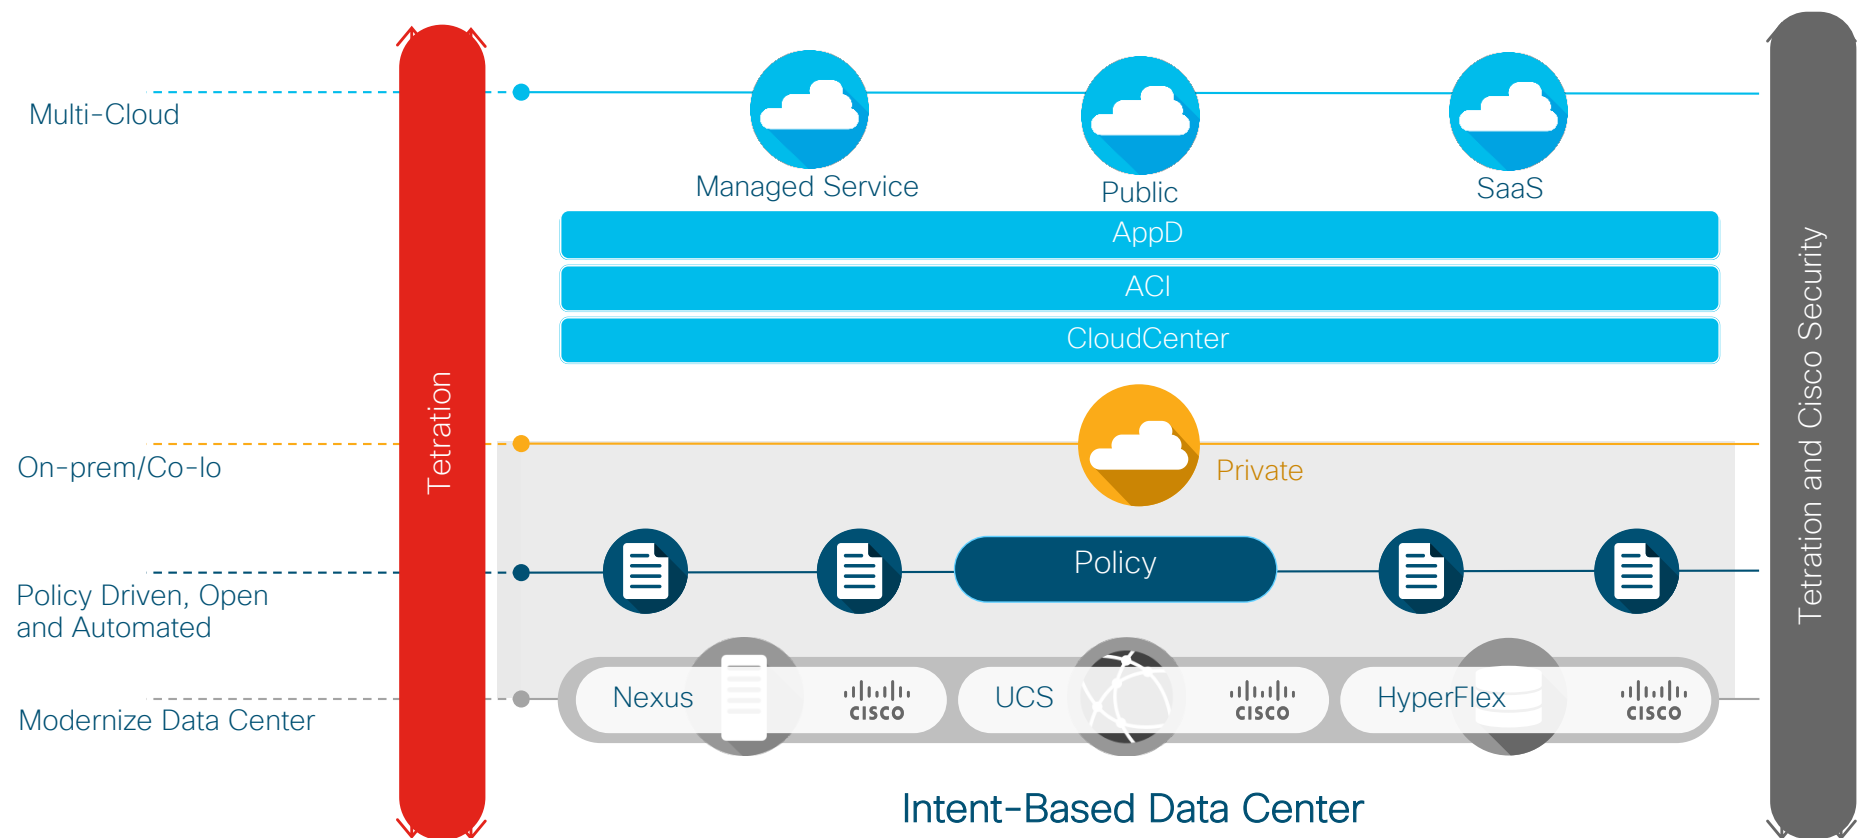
Multi-Cloud

On-prem/Co-lo

Policy Driven, Open and Automated

Modernize Data Center

Tetration

Managed Service

Public

SaaS

AppD

ACI

CloudCenter

Private

Policy

Nexus

cisco

UCS

cisco

HyperFlex

cisco

Intent-Based Data Center

Tetration and Cisco Security